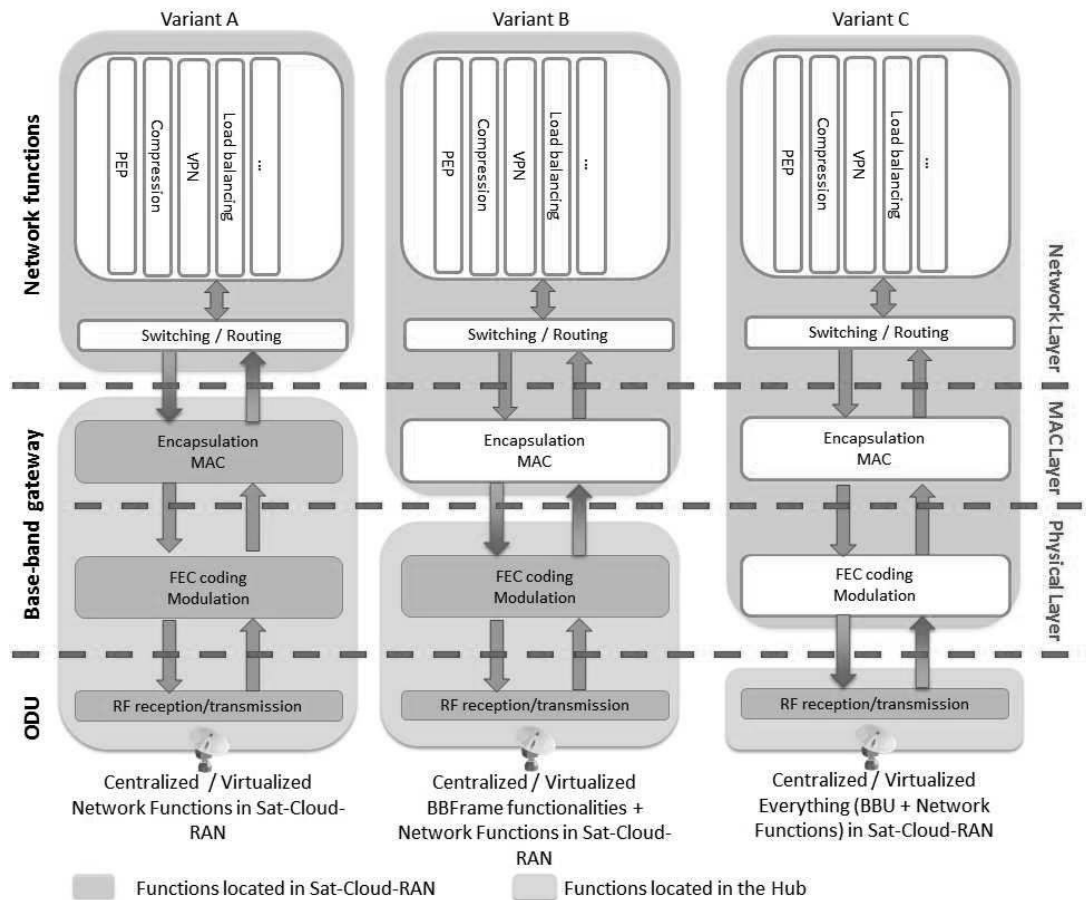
Variant A

Variant B

Variant C

Network functions

PEP

Compression

VPN

Load balancing

...

Switching / Routing

Encapsulation MAC

FEC coding Modulation

RF reception/transmission

Base-band gateway

ODU

PEP

Compression

VPN

Load balancing

...

Switching / Routing

Encapsulation MAC

FEC coding Modulation

RF reception/transmission

PEP

Compression

VPN

Load balancing

...

Switching / Routing

Encapsulation MAC

FEC coding Modulation

RF reception/transmission

Network Layer

MAC Layer

Physical Layer

Centralized / Virtualized Network Functions in Sat-Cloud-RAN

Centralized / Virtualized BBFrame functionalities + Network Functions in Sat-Cloud-RAN

Centralized / Virtualized Everything (BBU + Network Functions) in Sat-Cloud-RAN

Functions located in Sat-Cloud-RAN

Functions located in the Hub